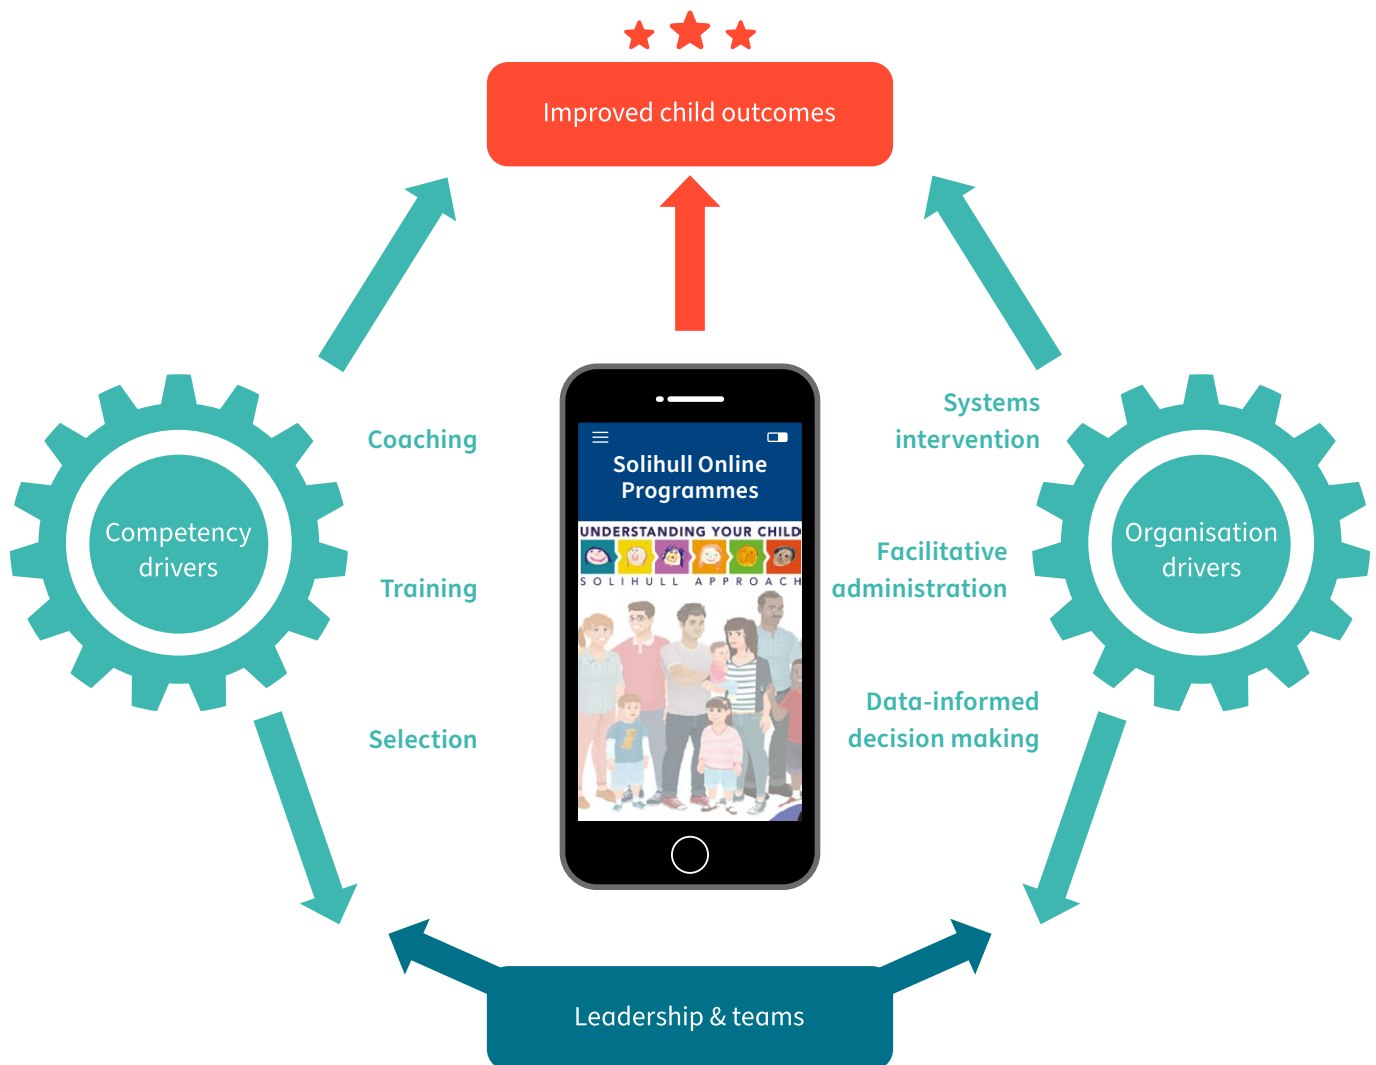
Improved child outcomes

Competency drivers

Coaching

Training

Selection

Solihull Online Programmes

UNDERSTANDING YOUR CHILD

SOLIHULL APPROACH

Systems intervention

Facilitative administration

Data-informed decision making

Organisation drivers

Leadership & teams